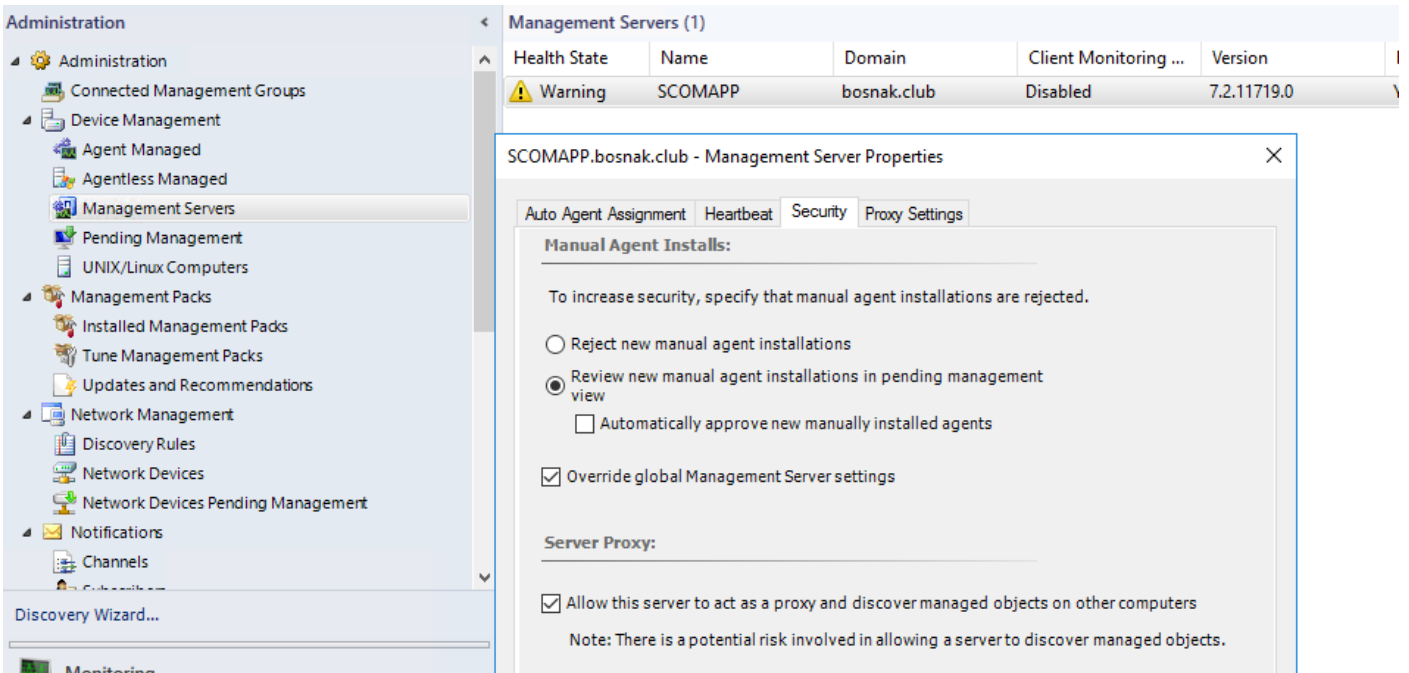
Administration

Administration
Connected Management Groups
Device Management
Agent Managed
Agentless Managed
Management Servers
Pending Management
UNIX/Linux Computers
Management Packs
Installed Management Packs
Tune Management Packs
Updates and Recommendations
Network Management
Discovery Rules
Network Devices
Network Devices Pending Management
Notifications
Channels
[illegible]

Discovery Wizard...

Monitoring

Management Servers (1)

| Health State | Name | Domain | Client Monitoring ... | Version |
|---|---|---|---|---|
| Warning | SCOMAPP | bosnak.club | Disabled | 7.2.11719.0 |

SCOMAPP.bosnak.club - Management Server Properties

Auto Agent Assignment | Heartbeat | Security | Proxy Settings

Manual Agent Installs:

To increase security, specify that manual agent installations are rejected.

Reject new manual agent installations

Review new manual agent installations in pending management view

Automatically approve new manually installed agents

Override global Management Server settings

Server Proxy:

Allow this server to act as a proxy and discover managed objects on other computers

Note: There is a potential risk involved in allowing a server to discover managed objects.